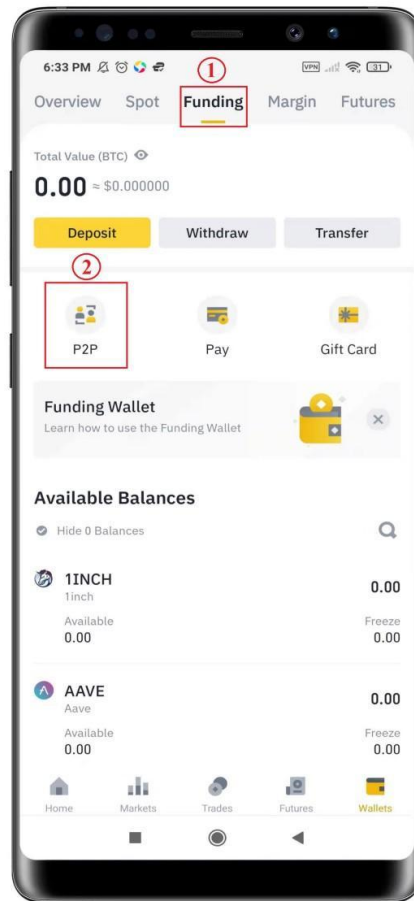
6:33 PM

VPN 31

①

Overview Spot Funding Margin Futures

Total Value (BTC)

0.00 ≈ $0.000000

Deposit Withdraw Transfer

②

P2P Pay Gift Card

Funding Wallet
Learn how to use the Funding Wallet

Available Balances

Hide 0 Balances

1INCH
1inch
0.00
Available
0.00
Freeze
0.00

AAVE
Aave
0.00
Available
0.00
Freeze
0.00

Home Markets Trades Futures Wallets